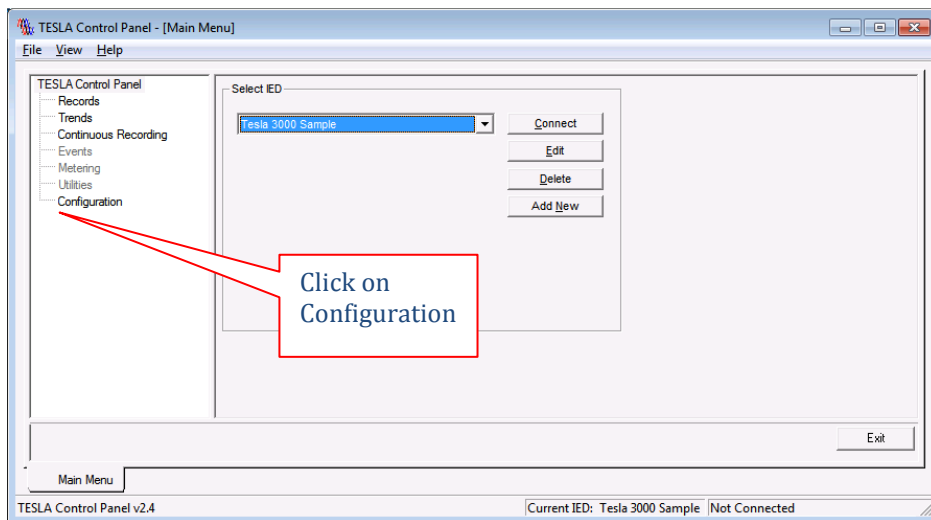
TESLA Control Panel - [Main Menu]
File View Help

TESLA Control Panel
Records
Trends
Continuous Recording
Events
Metering
Utilities
Configuration

Select IED
Tesla 3000 Sample
Connect
Edit
Delete
Add New

Click on Configuration

Exit

Main Menu

TESLA Control Panel v2.4
Current IED: Tesla 3000 Sample
Not Connected